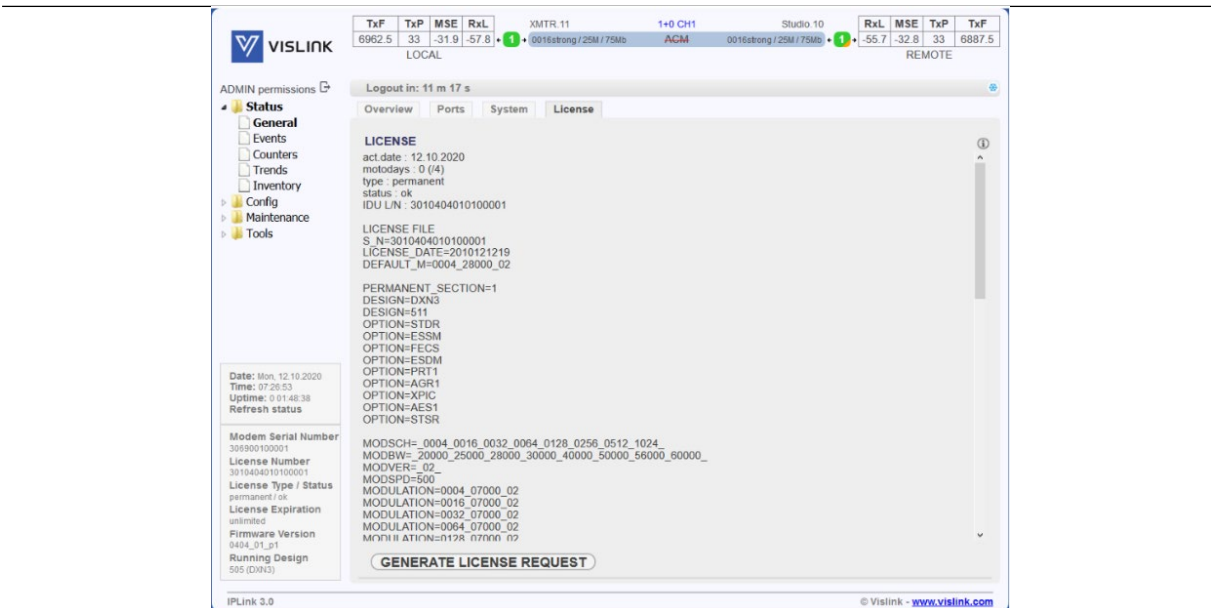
VISLINK

| TxF | TxP | MSE | RxL |
|---|---|---|---|
| 6962.5 | 33 | -31.9 | -57.8 |

LOCAL

1 XMTR.11 1+0 CH1 Studio 10
0016strong / 25M / 75Mb ACM 0016strong / 25M / 75Mb 1

| RxL | MSE | TxP | TxF |
|---|---|---|---|
| -55.7 | -32.8 | 33 | 6887.5 |

REMOTE

ADMIN permissions
Status
General
Events
Counters
Trends
Inventory
Config
Maintenance
Tools

Logout in: 11 m 17 s

Overview Ports System License

LICENSE
act.date : 12.10.2020
motodays : 0 (/4)
type : permanent
status : ok
IDU L/N : 3010404010100001

LICENSE FILE
S_N=3010404010100001
LICENSE_DATE=2010121219
DEFAULT_M=0004_28000_02

PERMANENT_SECTION=1
DESIGN=DXN3
DESIGN=511
OPTION=STDR
OPTION=ESSM
OPTION=FECS
OPTION=ESDM
OPTION=PRT1
OPTION=AGR1
OPTION=XPIC
OPTION=AES1
OPTION=STSR

MODSCH=_0004_0016_0032_0064_0128_0256_0512_1024_
MODBW=_20000_25000_28000_30000_40000_50000_56000_60000_
MODVER=_02_
MODSPD=500
MODULATION=0004_07000_02
MODULATION=0016_07000_02
MODULATION=0032_07000_02
MODULATION=0064_07000_02
MODULATION=0128_07000_02

GENERATE LICENSE REQUEST

Date: Mon, 12.10.2020
Time: 07:26:53
Uptime: 0 01:48:38
Refresh status

Modem Serial Number
306900100001
License Number
3010404010100001
License Type / Status
permanent / ok
License Expiration
unlimited
Firmware Version
0404_01_p1
Running Design
505 (DXN3)

IPLink 3.0
© Vislink - www.vislink.com